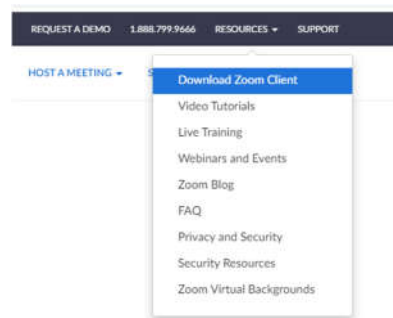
REQUEST A DEMO 1.888.799.9666 RESOURCES ▾ SUPPORT

HOST A MEETING ▾ S

Download Zoom Client
Video Tutorials
Live Training
Webinars and Events
Zoom Blog
FAQ
Privacy and Security
Security Resources
Zoom Virtual Backgrounds